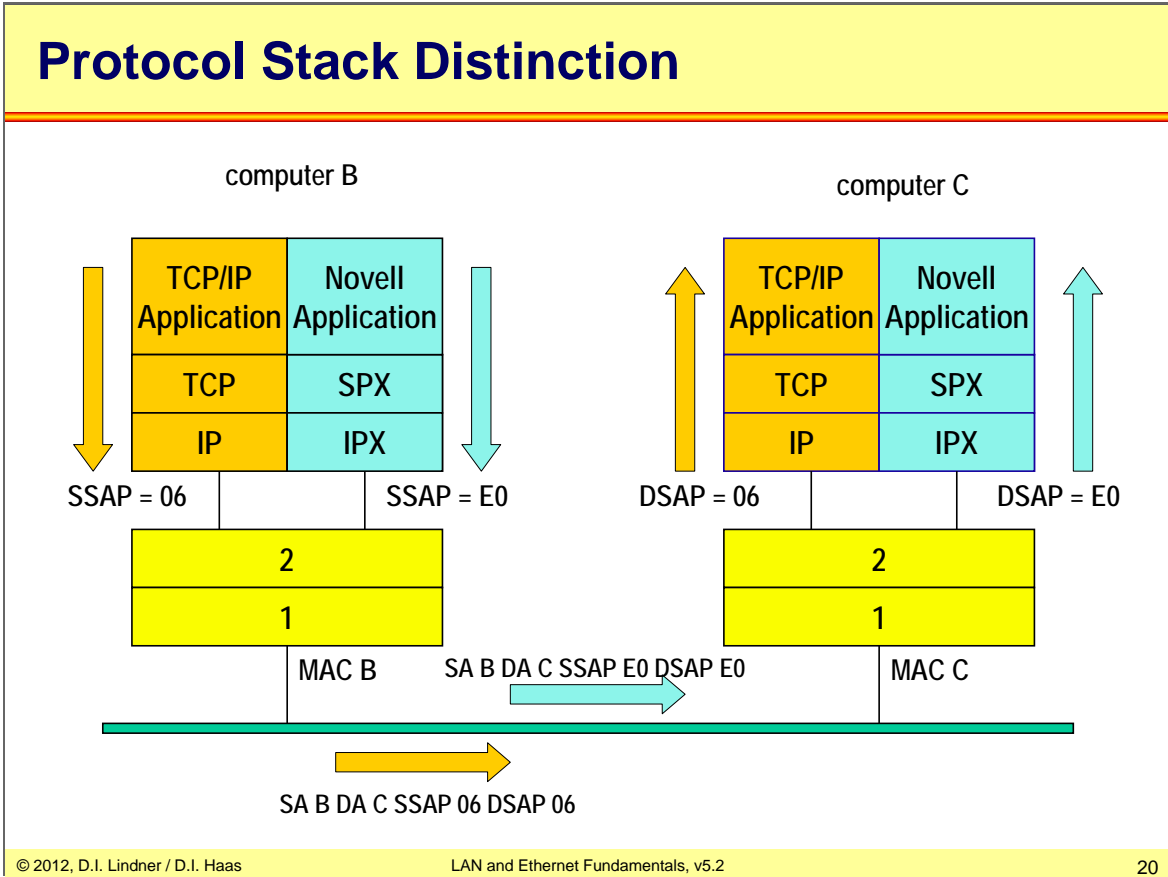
Protocol Stack Distinction

computer B

computer C

| TCP/IP Application | Novell Application |
|---|---|
| TCP | SPX |
| IP | IPX |

SSAP = 06

SSAP = E0

2

1

MAC B

| TCP/IP Application | Novell Application |
|---|---|
| TCP | SPX |
| IP | IPX |

DSAP = 06

DSAP = E0

2

1

MAC C

SA B DA C SSAP E0 DSAP E0

SA B DA C SSAP 06 DSAP 06

© 2012, D.I. Lindner / D.I. Haas

LAN and Ethernet Fundamentals, v5.2

20